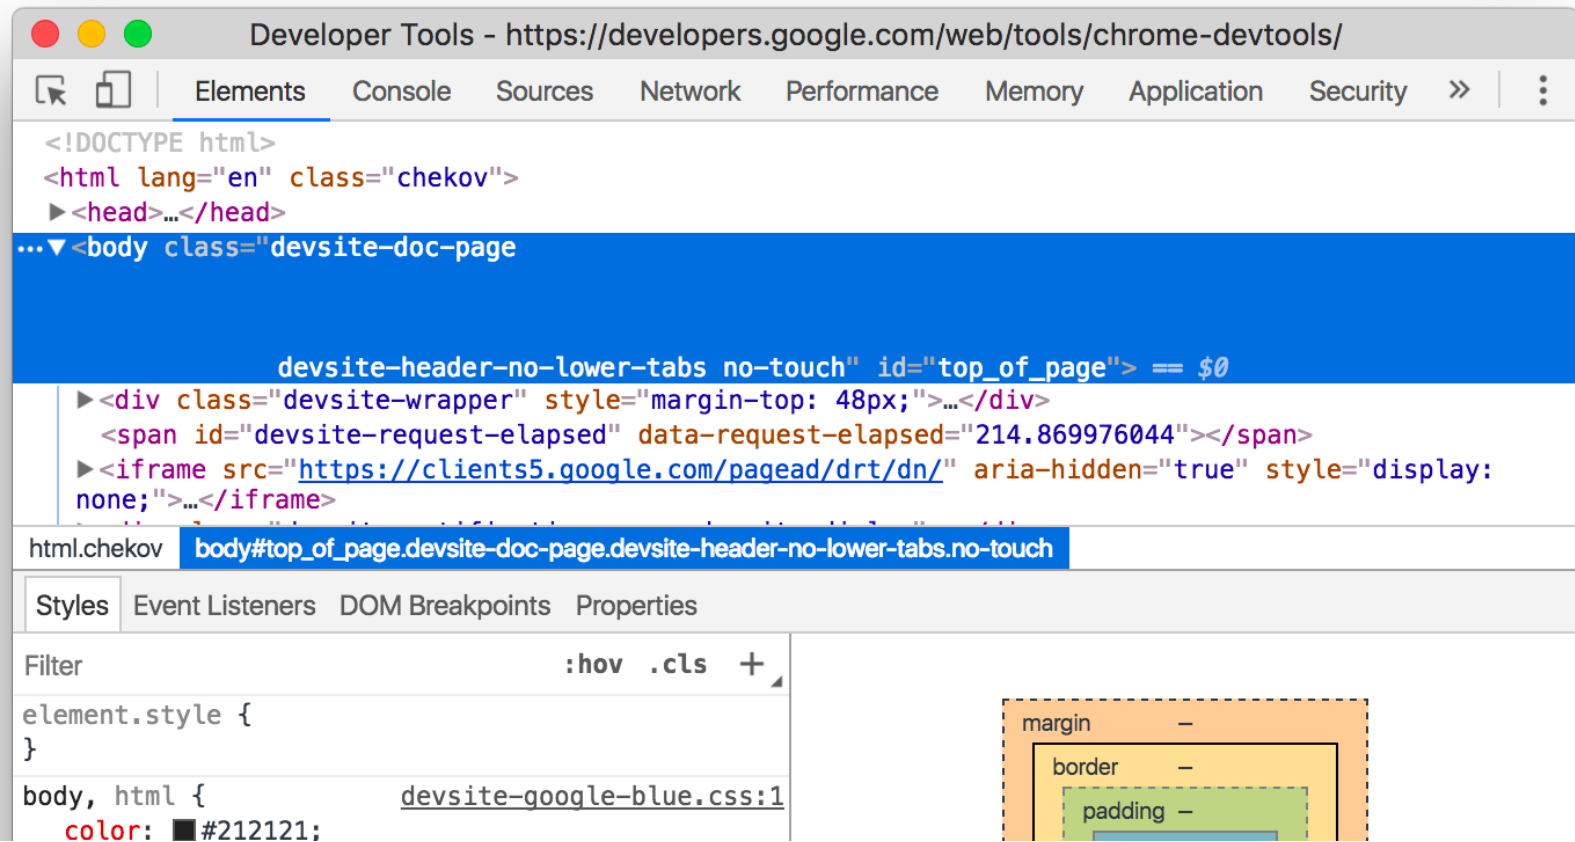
Developer Tools - https://developers.google.com/web/tools/chrome-devtools/

Elements Console Sources Network Performance Memory Application Security »

<!DOCTYPE html>
<html lang="en" class="chekov">
▶<head>…</head>
…▼<body class="devsite-doc-page

devsite-header-no-lower-tabs no-touch" id="top_of_page"> == $0
▶<div class="devsite-wrapper" style="margin-top: 48px;">…</div>
<span id="devsite-request-elapsed" data-request-elapsed="214.869976044"></span>
▶<iframe src="https://clients5.google.com/pagead/drt/dn/" aria-hidden="true" style="display: none;">…</iframe>
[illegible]

html.chekov body#top_of_page.devsite-doc-page.devsite-header-no-lower-tabs.no-touch

Styles Event Listeners DOM Breakpoints Properties

Filter :hov .cls +

element.style {
}

body, html { devsite-google-blue.css:1
color: #212121;

margin –
border –
padding –